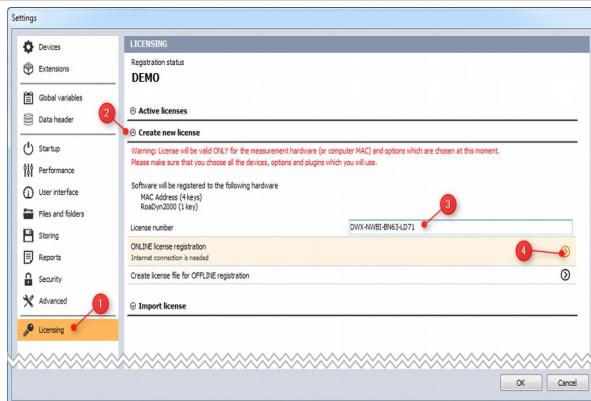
Settings

Devices
Extensions
Global variables
Data header
Startup
Performance
User interface
Files and folders
Storing
Reports
Security
Advanced
Licensing

LICENSING

Registration status
DEMO

Active licenses

Create new license

Warning: License will be valid ONLY for the measurement hardware (or computer MAC) and options which are chosen at this moment.
Please make sure that you choose all the devices, options and plugins which you will use.

Software will be registered to the following hardware
MAC Address (4 keys)
RoaDyn2000 (1 key)

License number DWX-NWBI-BN63-LD71

ONLINE license registration
Internet connection is needed

Create license file for OFFLINE registration

Import license

1
2
3
4

OK
Cancel